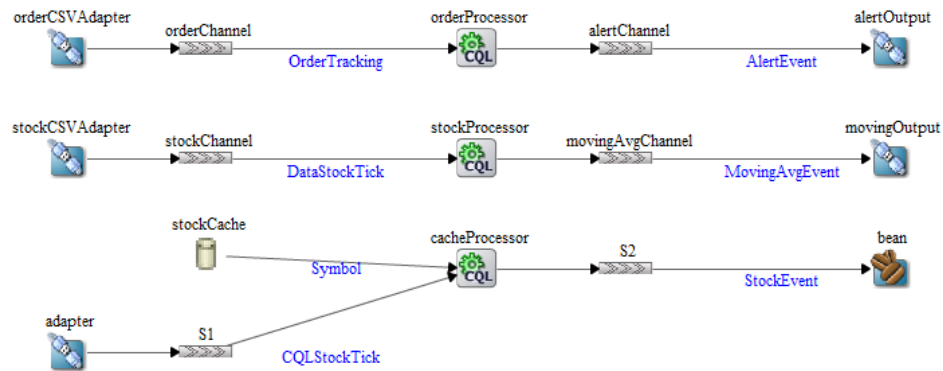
orderCSVAdapter
orderChannel
OrderTracking
orderProcessor
CQL
alertChannel
AlertEvent
alertOutput

stockCSVAdapter
stockChannel
DataStockTick
stockProcessor
CQL
movingAvgChannel
MovingAvgEvent
movingOutput

stockCache
Symbol
cacheProcessor
CQL
S2
StockEvent
bean

adapter
S1
CQLStockTick